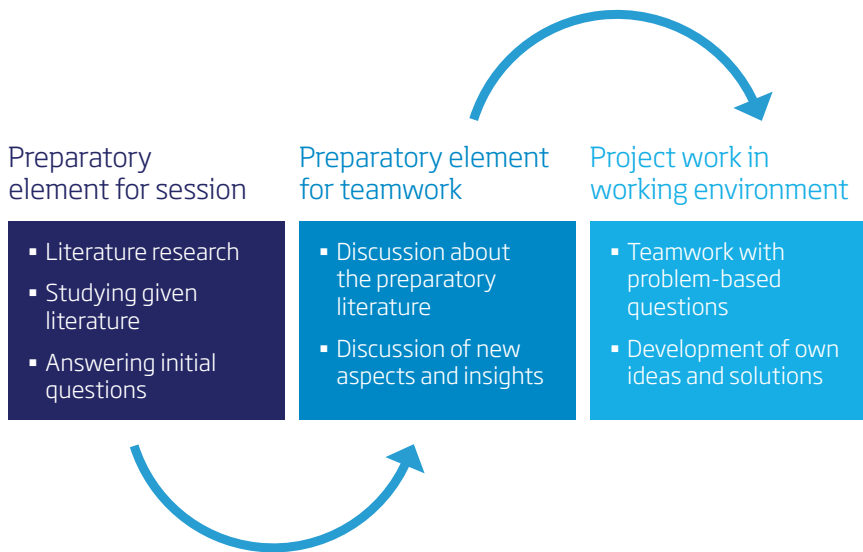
Preparatory element for session

- Literature research
- Studying given literature
- Answering initial questions

Preparatory element for teamwork

- Discussion about the preparatory literature
- Discussion of new aspects and insights

Project work in working environment

- Teamwork with problem-based questions
- Development of own ideas and solutions